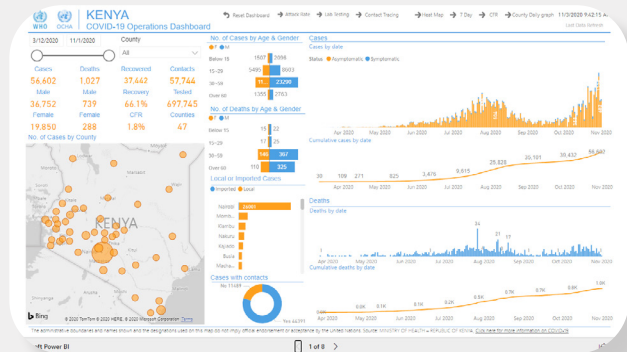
WHO OCHA KENYA COVID-19 Operations Dashboard

Reset Dashboard Aftore data Lab testing Contact Tracing Heat Map 7 Day CFR County Daily graph 11/3/2020 9:42:15 A

Last Data Refresh

3/12/2020 11/1/2020

County

All

| Cases | Deaths | Recovered | Contacts |
|---|---|---|---|
| 56,602 | 1,027 | 37,442 | 57,744 |
| Male | Male | Recovery | Tested |
| 36,752 | 739 | 66.1% | 697,745 |
| Female | Female | CFR | Counties |
| 19,850 | 288 | 1.8% | 47 |

No. of Cases by County

KENYA

© 2020 TomTom © 2020 HERE, © 2020 Microsoft Corporation Terms

Bing

No. of Cases by Age & Gender

F M

Below 15 1907 3098

15-29 5490 8603

30-59 11... 23290

Over 60 1355 2763

No. of Deaths by Age & Gender

F M

Below 15 15 22

15-29 17 25

30-59 146 367

Over 60 110 325

Local or Imported Cases

Imported Local

Nairobi 24880

Momb...

Kiambu

Nakuru

Kajiado

Busia

Machak...

Cases with contacts

No 11489

Yes 44391

Cases

Cases by date

Status Asymptomatic Symptomatic

Apr 2020 May 2020 Jun 2020 Jul 2020 Aug 2020 Sep 2020 Oct 2020 Nov 2020

Cumulative cases by date

30 109 271 621 2,474 8,975 25,825 35,101 39,432 56,601

Apr 2020 May 2020 Jun 2020 Jul 2020 Aug 2020 Sep 2020 Oct 2020 Nov 2020

Deaths

Deaths by date

34

Apr 2020 May 2020 Jun 2020 Jul 2020 Aug 2020 Sep 2020 Oct 2020 Nov 2020

Cumulative deaths by date

0.0K 0.0K 0.0K 0.1K 0.2K 0.4K 0.6K 0.7K 0.8K 1.0K

Apr 2020 May 2020 Jun 2020 Jul 2020 Aug 2020 Sep 2020 Oct 2020 Nov 2020

The administrative boundaries and names shown and the designations used on this map do not imply official endorsement or acceptance by the United Nations. Source: MINISTRY OF HEALTH – REPUBLIC OF KENYA. Click here for more information on COVID-19

...ft Power BI

1 of 8